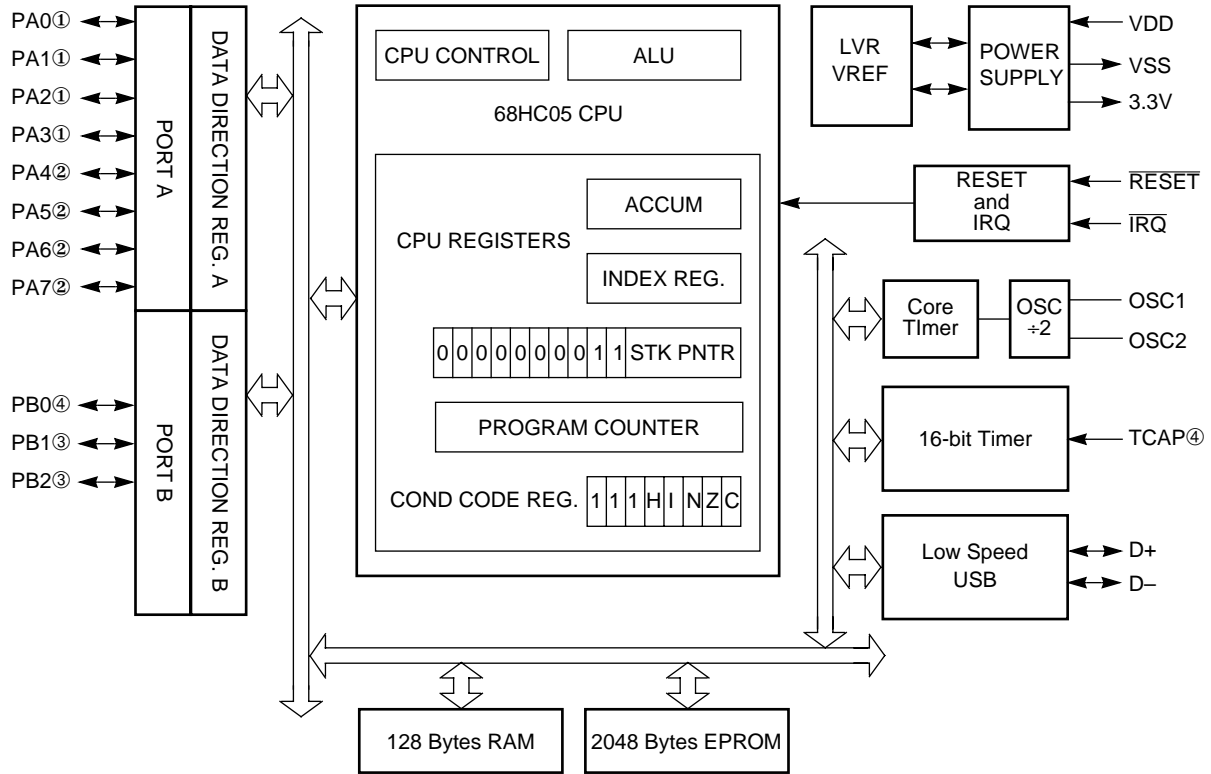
PA0①
PA1①
PA2①
PA3①
PA4②
PA5②
PA6②
PA7②

PORT A

DATA DIRECTION REG. A

PB0④
PB1③
PB2③

PORT B

DATA DIRECTION REG. B

CPU CONTROL
ALU

68HC05 CPU

CPU REGISTERS

ACCUM

INDEX REG.

| 0 | 0 | 0 | 0 | 0 | 0 | 0 | 0 | 1 | 1 | STK PNTR |
|---|---|---|---|---|---|---|---|---|---|---|

PROGRAM COUNTER

COND CODE REG.

| 1 | 1 | 1 | H | I | N | Z | C |
|---|---|---|---|---|---|---|---|

LVR
VREF

POWER
SUPPLY

VDD
VSS
3.3V

RESET
and
IRQ

$\overline{RESET}$
$\overline{IRQ}$

Core
TImer

OSC
÷2

OSC1
OSC2

16-bit Timer

TCAP④

Low Speed
USB

D+
D–

128 Bytes RAM

2048 Bytes EPROM